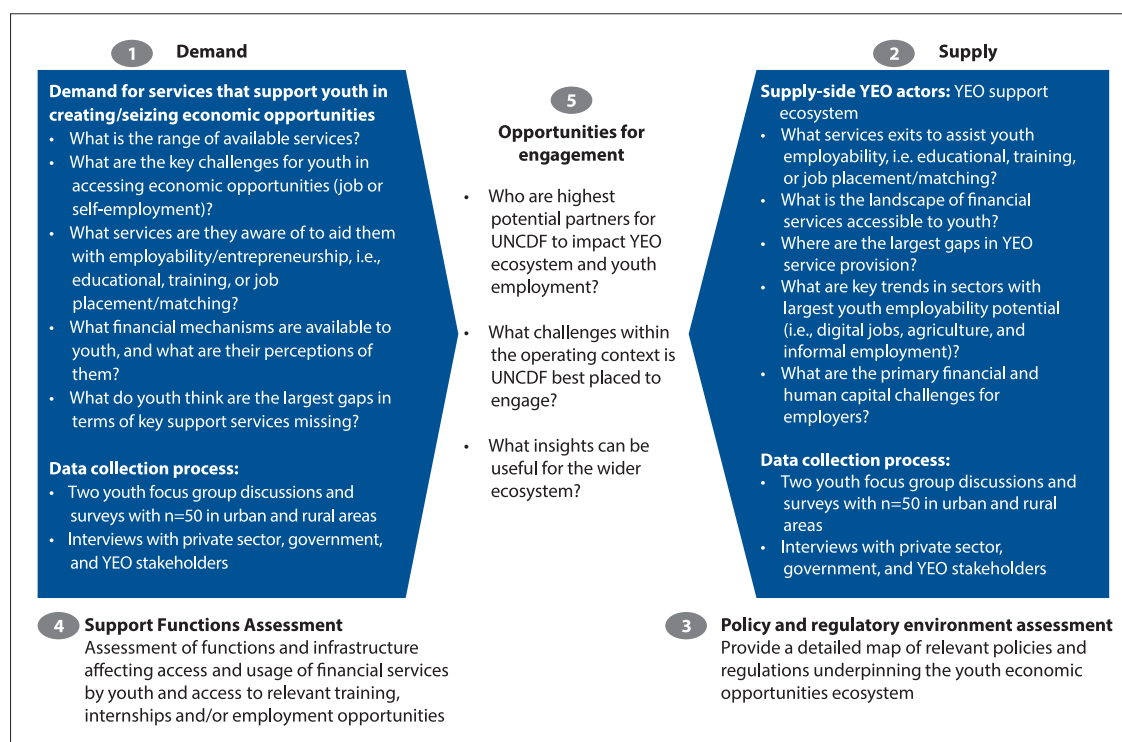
1 Demand

Demand for services that support youth in creating/seizing economic opportunities
- What is the range of available services?
- What are the key challenges for youth in accessing economic opportunities (job or self-employment)?
- What services are they aware of to aid them with employability/entrepreneurship, i.e., educational, training, or job placement/matching?
- What financial mechanisms are available to youth, and what are their perceptions of them?
- What do youth think are the largest gaps in terms of key support services missing?

Data collection process:
- Two youth focus group discussions and surveys with n=50 in urban and rural areas
- Interviews with private sector, government, and YEO stakeholders

5
Opportunities for engagement
- Who are highest potential partners for UNCDF to impact YEO ecosystem and youth employment?
- What challenges within the operating context is UNCDF best placed to engage?
- What insights can be useful for the wider ecosystem?

2 Supply

Supply-side YEO actors: YEO support ecosystem
- What services exits to assist youth employability, i.e. educational, training, or job placement/matching?
- What is the landscape of financial services accessible to youth?
- Where are the largest gaps in YEO service provision?
- What are key trends in sectors with largest youth employability potential (i.e., digital jobs, agriculture, and informal employment)?
- What are the primary financial and human capital challenges for employers?

Data collection process:
- Two youth focus group discussions and surveys with n=50 in urban and rural areas
- Interviews with private sector, government, and YEO stakeholders

4 Support Functions Assessment
Assessment of functions and infrastructure affecting access and usage of financial services by youth and access to relevant training, internships and/or employment opportunities

3 Policy and regulatory environment assessment
Provide a detailed map of relevant policies and regulations underpinning the youth economic opportunities ecosystem